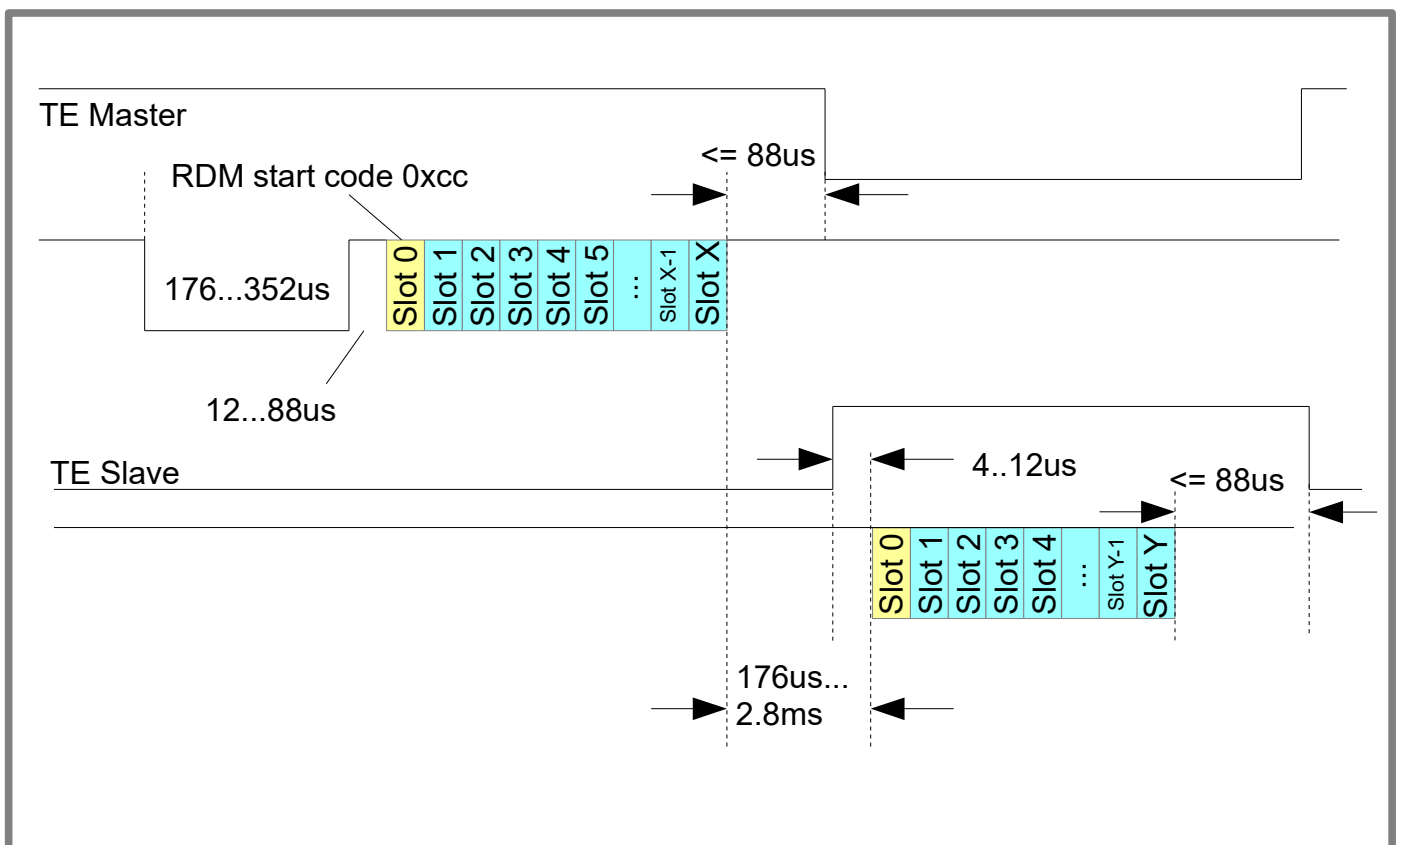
TE Master

RDM start code 0xcc

<= 88us

176...352us

Slot 0 Slot 1 Slot 2 Slot 3 Slot 4 Slot 5 ... Slot X-1 Slot X

12...88us

TE Slave

4..12us

<= 88us

Slot 0 Slot 1 Slot 2 Slot 3 Slot 4 ... Slot Y-1 Slot Y

176us...
2.8ms